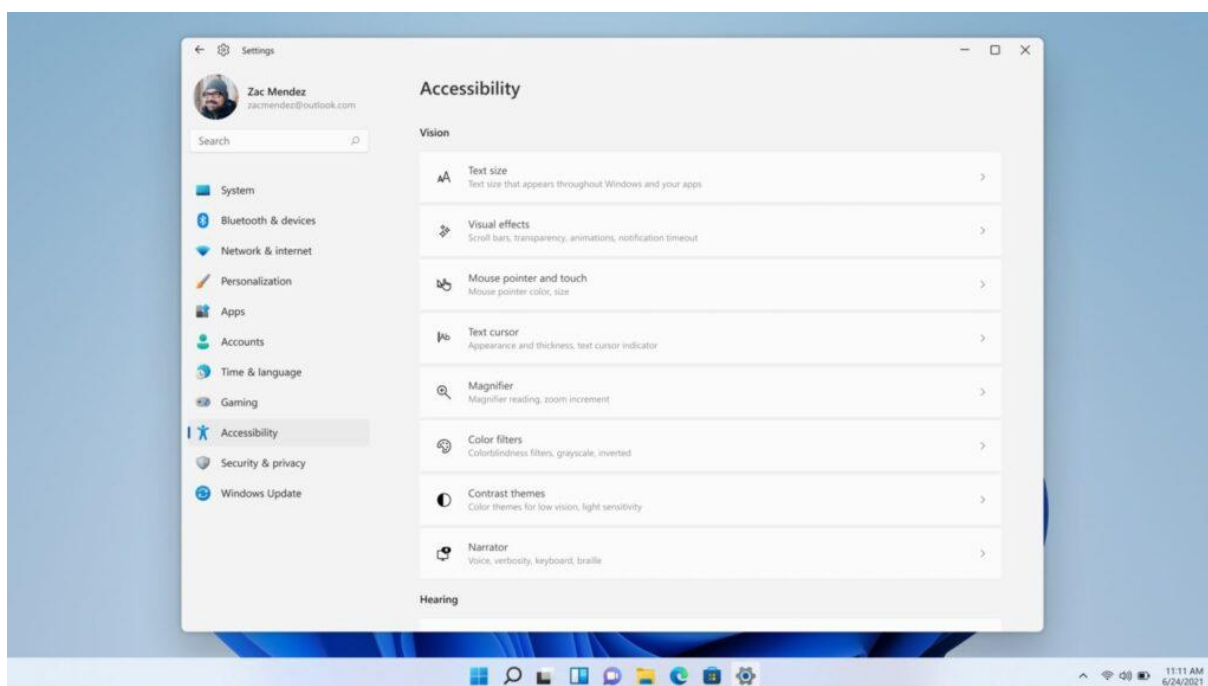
Settings

Zac Mendez
zacmendez@outlook.com

Search

System
Bluetooth & devices
Network & internet
Personalization
Apps
Accounts
Time & language
Gaming
Accessibility
Security & privacy
Windows Update

Accessibility

Vision

Text size
Text size that appears throughout Windows and your apps

Visual effects
Scroll bars, transparency, animations, notification timeout

Mouse pointer and touch
Mouse pointer color, size

Text cursor
Appearance and thickness, text cursor indicator

Magnifier
Magnifier reading, zoom increment

Color filters
Colorblindness filters, grayscale, inverted

Contrast themes
Color themes for low vision, light sensitivity

Narrator
Voice, verbosity, keyboard, braille

Hearing

11:11 AM
6/24/2021